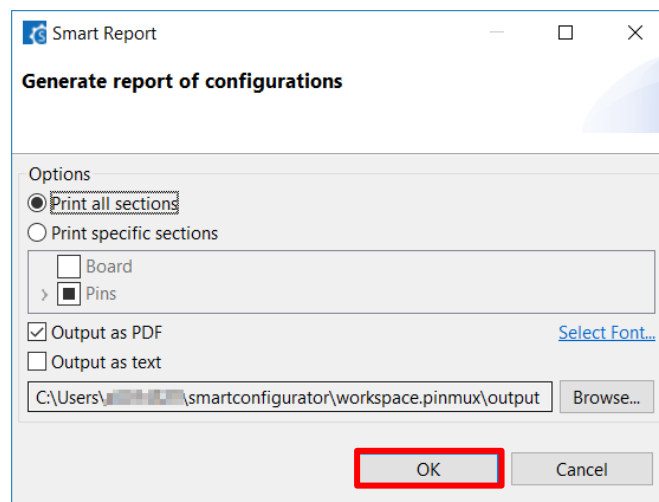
Smart Report

Generate report of configurations

Options

Print all sections

Print specific sections

Board

Pins

Output as PDF

Select Font...

Output as text

C:\Users\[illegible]\smartconfigurator\workspace.pinmux\output

Browse...

OK

Cancel